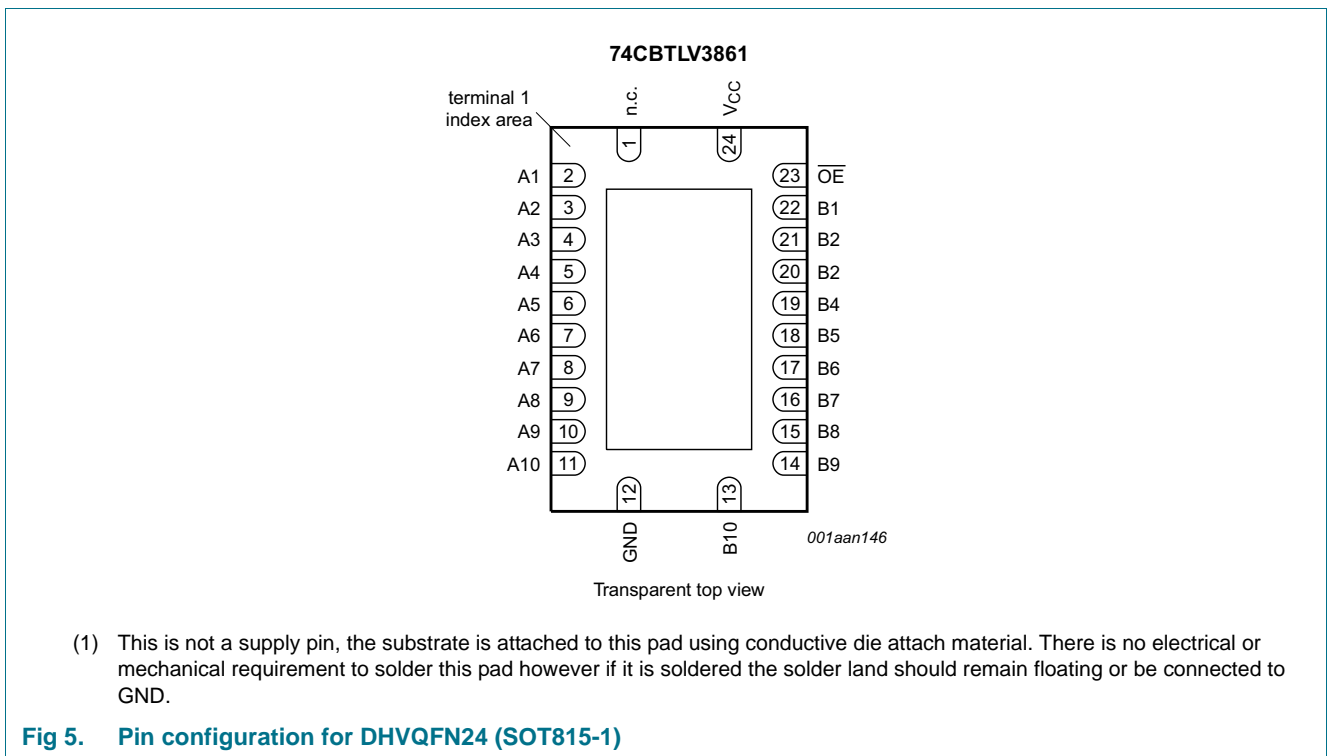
74CBTLV3861

terminal 1 index area

n.c.

$V_{CC}$

1

24

A1 2

A2 3

A3 4

A4 5

A5 6

A6 7

A7 8

A8 9

A9 10

A10 11

23 $\overline{OE}$

22 B1

21 B2

20 B2

19 B4

18 B5

17 B6

16 B7

15 B8

14 B9

12

13

GND

B10

001aan146

Transparent top view

(1) This is not a supply pin, the substrate is attached to this pad using conductive die attach material. There is no electrical or mechanical requirement to solder this pad however if it is soldered the solder land should remain floating or be connected to GND.

Fig 5. Pin configuration for DHVQFN24 (SOT815-1)